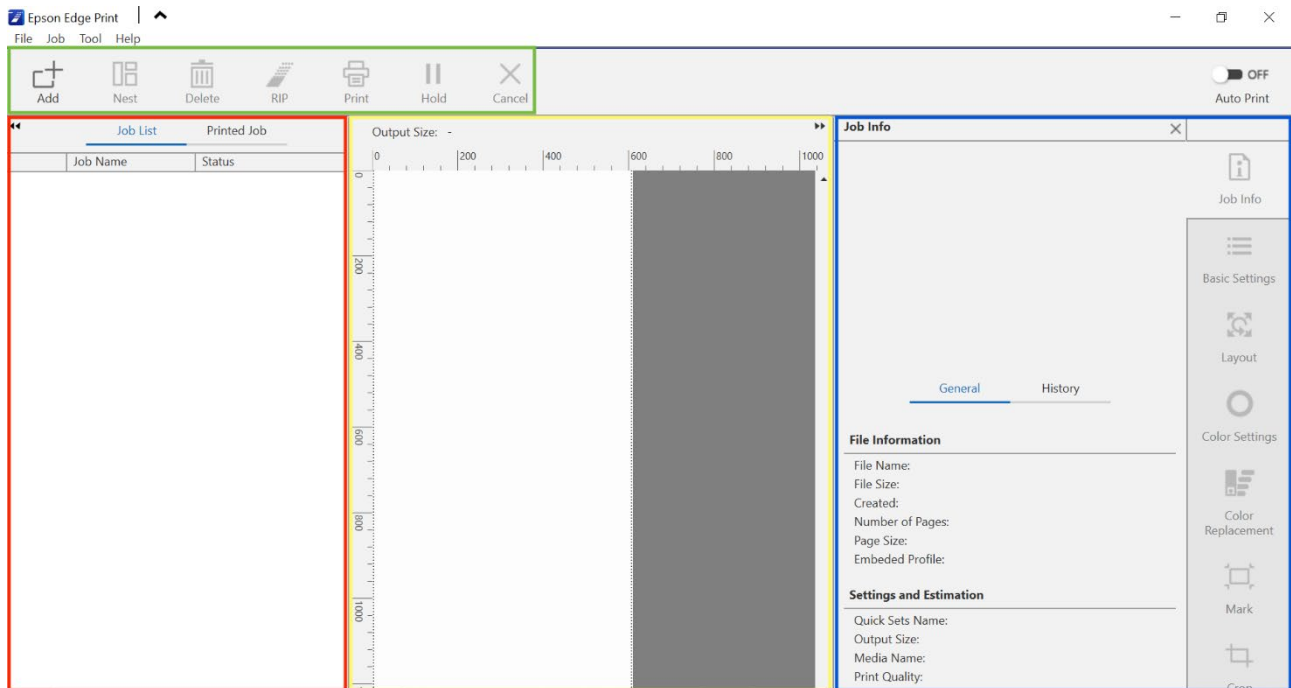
Epson Edge Print

File Job Tool Help

Add Nest Delete RIP Print Hold Cancel

OFF
Auto Print

Job List Printed Job

| | Job Name | Status |
|---|---|---|

Output Size: -

0 200 400 600 800 1000

0 200 400 600 800 1000

Job Info

Job Info

Basic Settings

Layout

Color Settings

Color Replacement

Mark

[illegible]

General History

File Information

File Name:
File Size:
Created:
Number of Pages:
Page Size:
Embeded Profile:

Settings and Estimation

Quick Sets Name:
Output Size:
Media Name:
Print Quality: